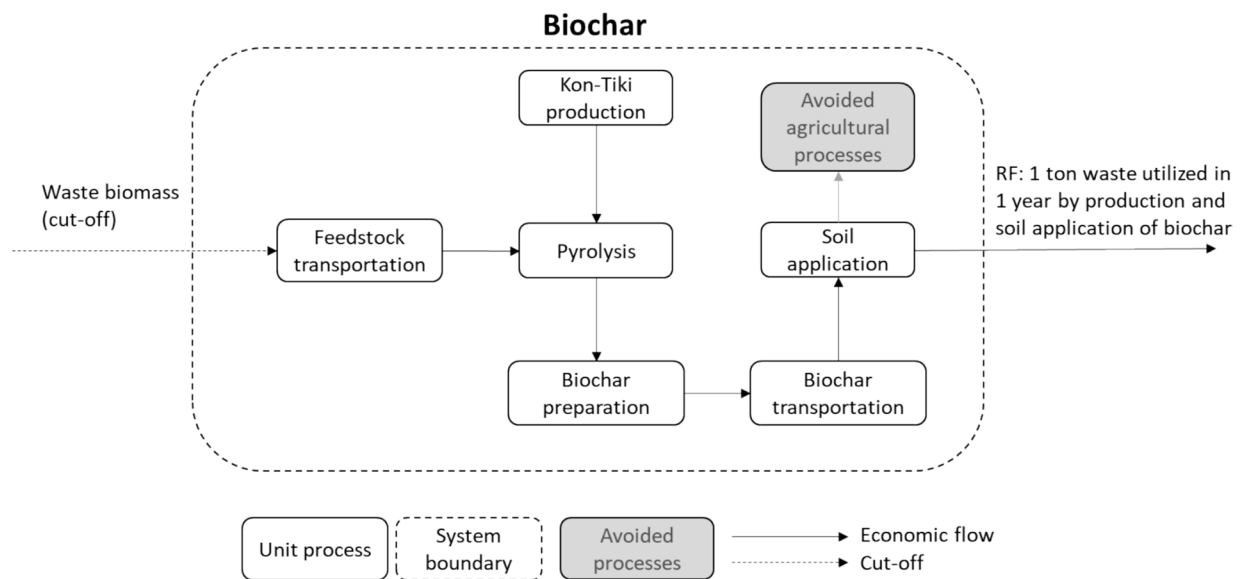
Biochar

Kon-Tiki production

Avoided agricultural processes

Waste biomass (cut-off)

RF: 1 ton waste utilized in 1 year by production and soil application of biochar

Feedstock transportation

Pyrolysis

Soil application

Biochar preparation

Biochar transportation

Unit process

System boundary

Avoided processes

Economic flow

Cut-off